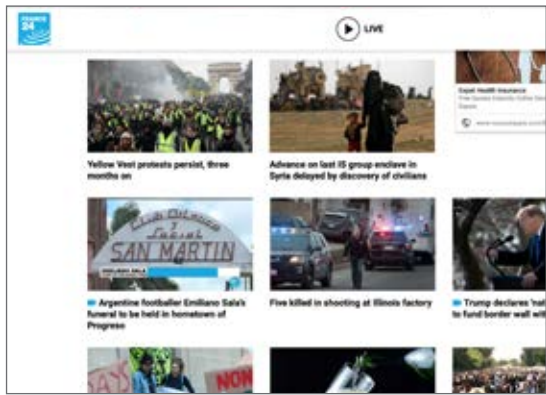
FRANCE 24

LIVE

Expat Health Insurance

Yellow Vest protests persist, three months on

Advance on last IS group enclave in Syria delayed by discovery of civilians

SAN MARTIN

Argentine footballer Emiliano Sala's funeral to be held in hometown of Progreso

Five killed in shooting at Illinois factory

Trump declares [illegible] to fund border wall with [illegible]

NON